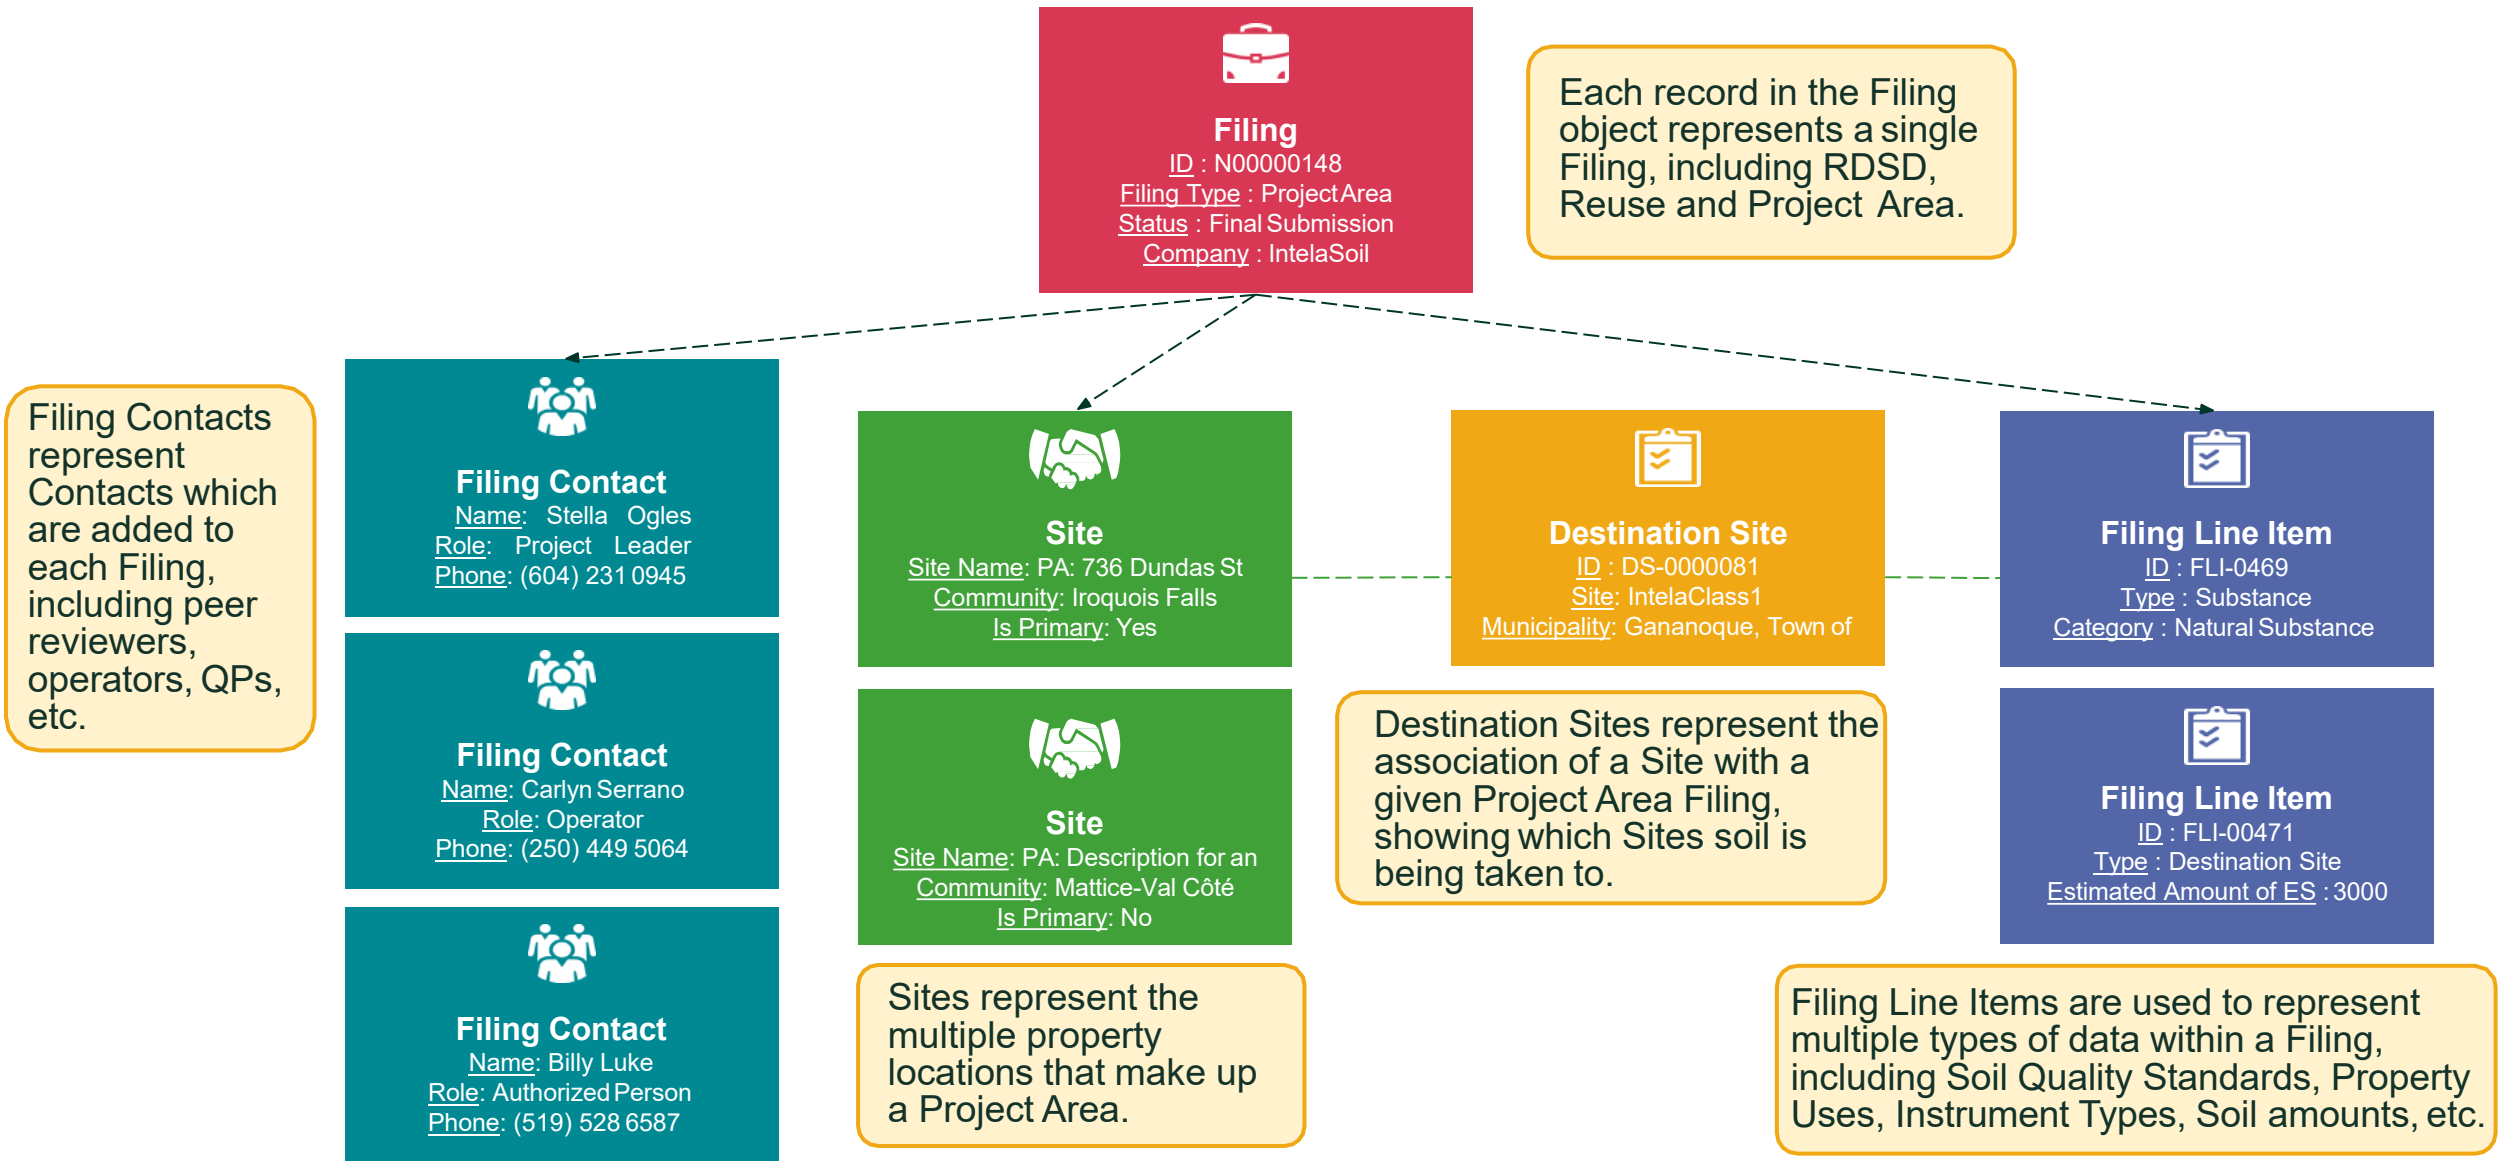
Filing
ID : N00000148
Filing Type : Project Area
Status : Final Submission
Company : IntelaSoil

Each record in the Filing object represents a single Filing, including RDSD, Reuse and Project Area.

Filing Contacts represent Contacts which are added to each Filing, including peer reviewers, operators, QPs, etc.

Filing Contact
Name: Stella Ogles
Role: Project Leader
Phone: (604) 231 0945

Filing Contact
Name: Carlyn Serrano
Role: Operator
Phone: (250) 449 5064

Filing Contact
Name: Billy Luke
Role: Authorized Person
Phone: (519) 528 6587

Site
Site Name: PA: 736 Dundas St
Community: Iroquois Falls
Is Primary: Yes

Site
Site Name: PA: Description for an
Community: Mattice-Val Côté
Is Primary: No

Sites represent the multiple property locations that make up a Project Area.

Destination Site
ID : DS-0000081
Site: IntelaClass1
Municipality: Gananoque, Town of

Destination Sites represent the association of a Site with a given Project Area Filing, showing which Sites soil is being taken to.

Filing Line Item
ID : FLI-0469
Type : Substance
Category : Natural Substance

Filing Line Item
ID : FLI-00471
Type : Destination Site
Estimated Amount of ES : 3000

Filing Line Items are used to represent multiple types of data within a Filing, including Soil Quality Standards, Property Uses, Instrument Types, Soil amounts, etc.